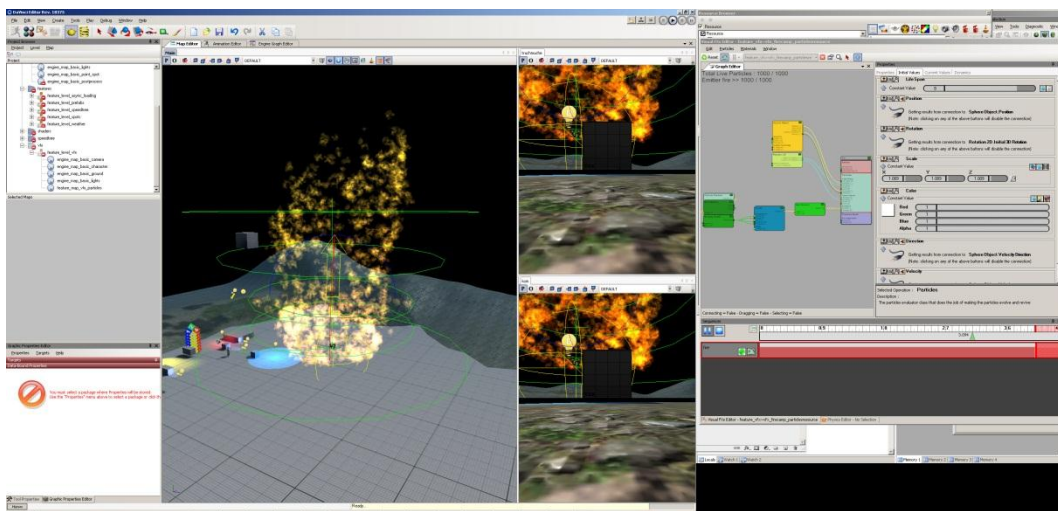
File Edit View Create Tools Play Debug Window Help

Map Editor | Animation Editor | Engine Graph Editor

DEFAULT

engine_map_basic_lights
engine_map_basic_point_spot
engine_map_basic_postprocess
feature
feature_level_async_loading
feature_level_particles
feature_level_speedtree
feature_level_sparse
feature_level_spot
feature_level_weather
shader
speedtree
vfx
feature_level_vfx
engine_map_basic_camera
engine_map_basic_character
engine_map_basic_ground
engine_map_basic_lights
feature_map_vfx_particles

Selected Maps

Graphic Properties Editor

Properties Graphs Help

You must select a package where Properties will be stored. Use the "Properties" menu above to select a package or click it.

Ready

DEFAULT

DEFAULT

Particles

Edit Particles Materials Window

Graph Editor

Total Live Particles : 1000 / 1000
Emitter live >> 1000 / 1000

Properties

LifeSpan
Constant Value

Position
Getting results from connection to : Sphere Object Position
(Note: clicking on any of the above buttons will disable the connection)

Rotation
Getting results from connection to : Rotation 2D Initial 3D Rotation
(Note: clicking on any of the above buttons will disable the connection)

Scale
Constant Value
X Y Z
1.000 1.000 1.000

Color
Constant Value
Red
Green
Blue
Alpha

Direction
Getting results from connection to : Sphere Object Velocity Direction
(Note: clicking on any of the above buttons will disable the connection)

Velocity

Selected Operator : Particles
Description :
The particles emulator class that does the job of making the particles evolve and evolve

Connecting = False - Dragging = False - Selecting = False

0 0.9 1.8 2.7 3.6

Memory 1 Memory 2 Memory 3 Memory 4